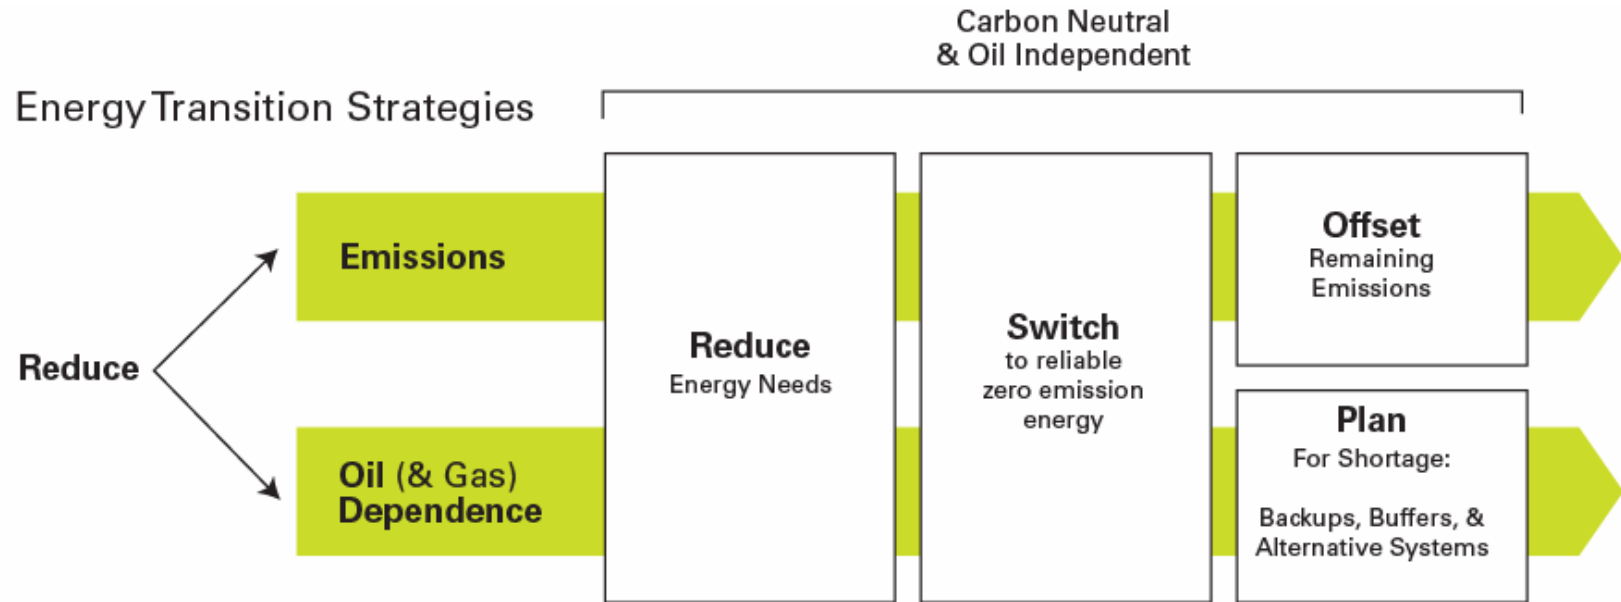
Carbon Neutral
& Oil Independent

Energy Transition Strategies

Reduce

Emissions

Oil (& Gas) Dependence

Reduce
Energy Needs

Switch
to reliable zero emission energy

Offset
Remaining Emissions

Plan
For Shortage:

Backups, Buffers, & Alternative Systems